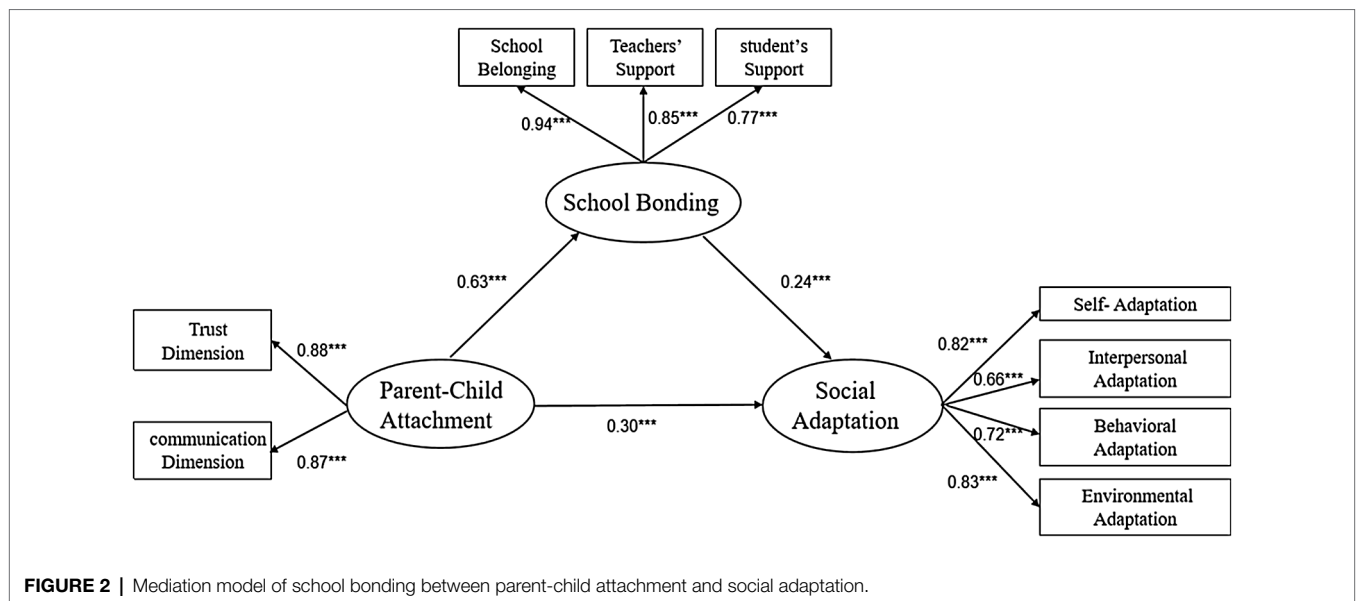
School Belonging

Teachers' Support

student's Support

0.94***

0.85***

0.77***

School Bonding

0.63***

0.24***

Trust Dimension

0.88***

Parent-Child Attachment

communication Dimension

0.87***

0.30***

Social Adaptation

Self- Adaptation

0.82***

Interpersonal Adaptation

0.66***

Behavioral Adaptation

0.72***

0.83***

Environmental Adaptation

FIGURE 2 | Mediation model of school bonding between parent-child attachment and social adaptation.